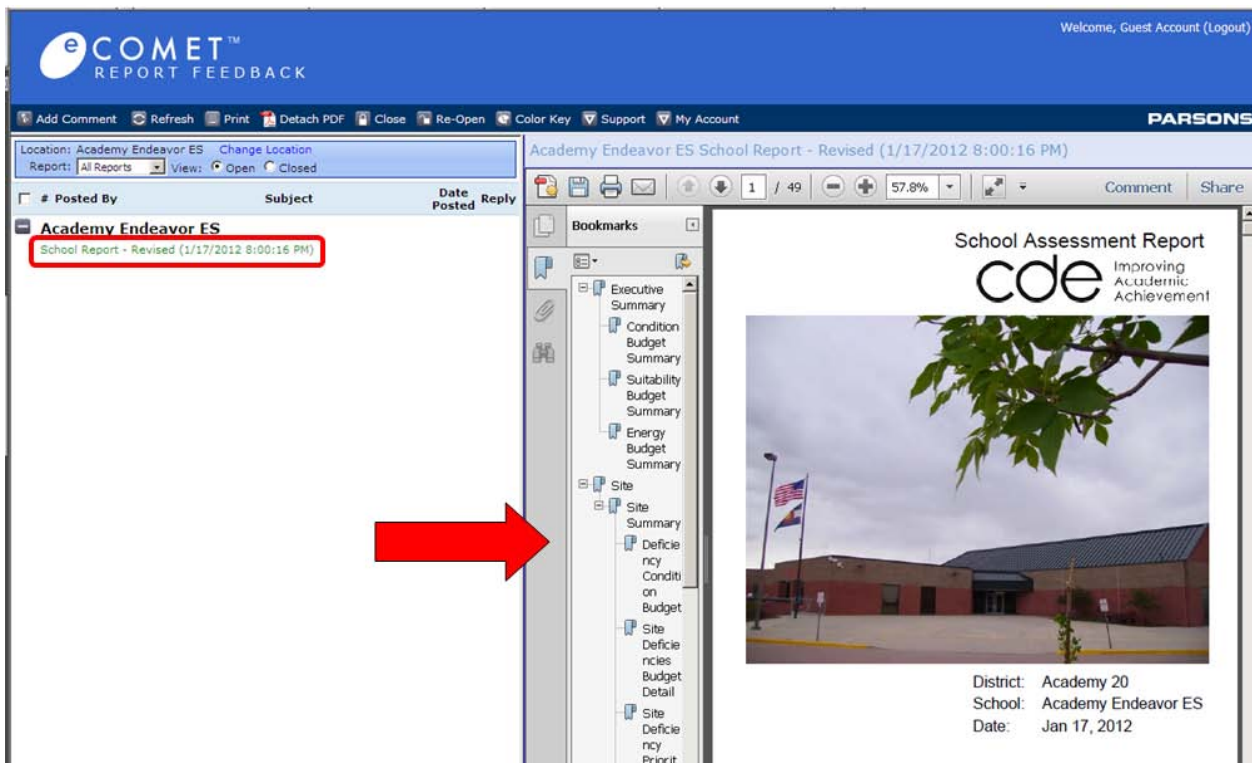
eCOMET™ REPORT FEEDBACK

Welcome, Guest Account (Logout)

Add Comment Refresh Print Detach PDF Close Re-Open Color Key Support My Account

PARSONS

Location: Academy Endeavor ES Change Location
Report: All Reports View: Open Closed

# Posted By Subject Date Posted Reply

Academy Endeavor ES
School Report - Revised (1/17/2012 8:00:16 PM)

Academy Endeavor ES School Report - Revised (1/17/2012 8:00:16 PM)

1 / 49 57.8% Comment Share

Bookmarks

Executive Summary
Condition Budget Summary
Suitability Budget Summary
Energy Budget Summary
Site
Site Summary
Deficiency Condition Budget
Site Deficiencies Budget Detail
Site Deficiency Priorit

School Assessment Report
cde Improving Academic Achievement

District: Academy 20
School: Academy Endeavor ES
Date: Jan 17, 2012